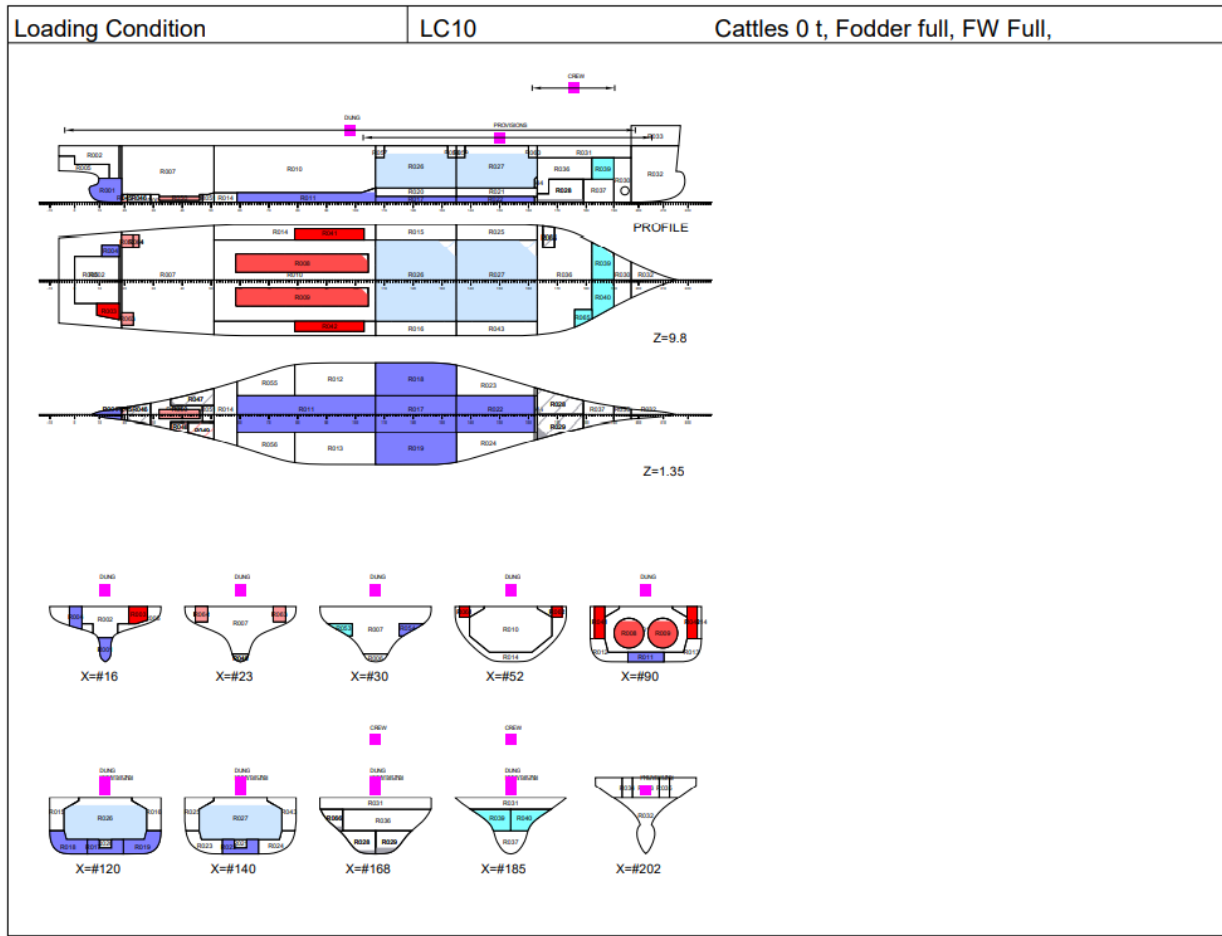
| Loading Condition | LC10 | Cattles 0 t, Fodder full, FW Full, |
|---|---|---|

CREW

DUNG

PROVISIONS

R033

R002

R005

R007

R010

R026

R027

R031

R036

R039

R030

R032

R001

R014

R011

R020

R021

R028

R037

PROFILE

R014

R015

R025

R004

R002

R007

R008

R010

R026

R027

R036

R039

R030

R032

R009

R040

R003

R016

R043

Z=9.8

R055

R012

R018

R023

R047

R014

R011

R017

R022

R026

R037

R056

R013

R019

R024

R029

Z=1.35

DUNG

R002

R007

R010

R014

R008

R009

R011

X=#16

X=#23

X=#30

X=#52

X=#90

CREW

CREW

DUNG

DUNG

DUNG

DUNG

R026

R027

R031

R031

R036

R039

R040

R037

R028

R029

R032

X=#120

X=#140

X=#168

X=#185

X=#202